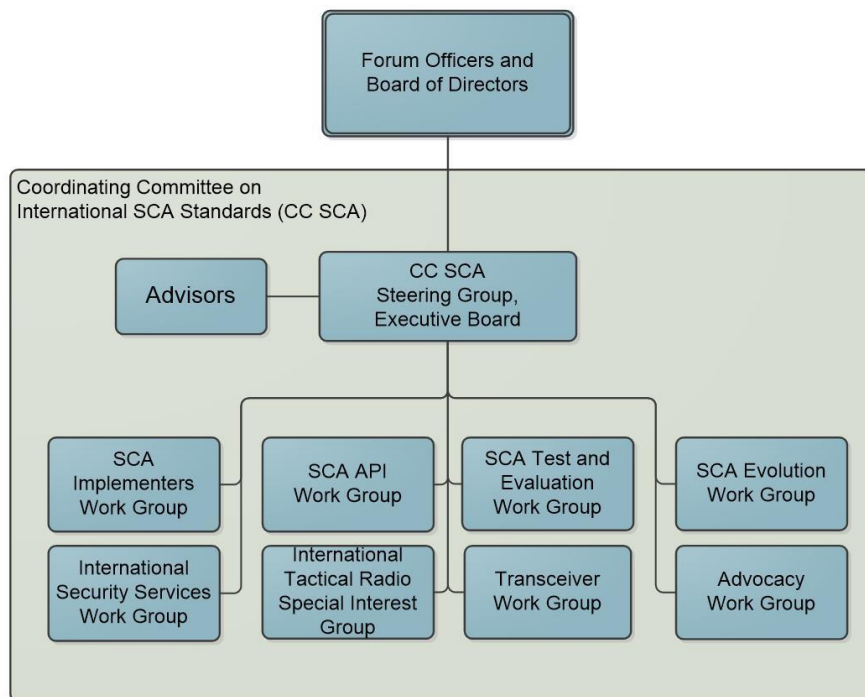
Forum Officers and Board of Directors

Coordinating Committee on International SCA Standards (CC SCA)

Advisors

CC SCA Steering Group, Executive Board

SCA Implementers Work Group

SCA API Work Group

SCA Test and Evaluation Work Group

SCA Evolution Work Group

International Security Services Work Group

International Tactical Radio Special Interest Group

Transceiver Work Group

Advocacy Work Group